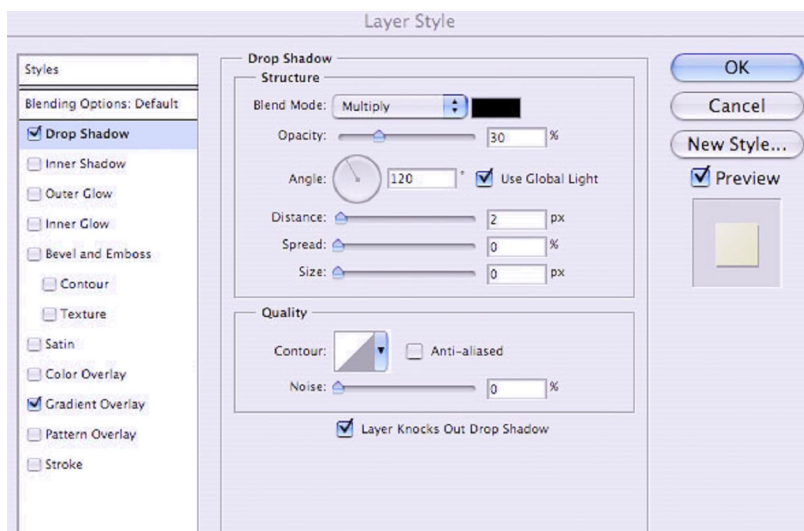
Layer Style

Styles
Blending Options: Default
Drop Shadow
Inner Shadow
Outer Glow
Inner Glow
Bevel and Emboss
Contour
Texture
Satin
Color Overlay
Gradient Overlay
Pattern Overlay
Stroke

Drop Shadow
Structure
Blend Mode: Multiply
Opacity: 30 %
Angle: 120 ° Use Global Light
Distance: 2 px
Spread: 0 %
Size: 0 px

Quality
Contour: Anti-aliased
Noise: 0 %

Layer Knocks Out Drop Shadow

OK
Cancel
New Style...
Preview